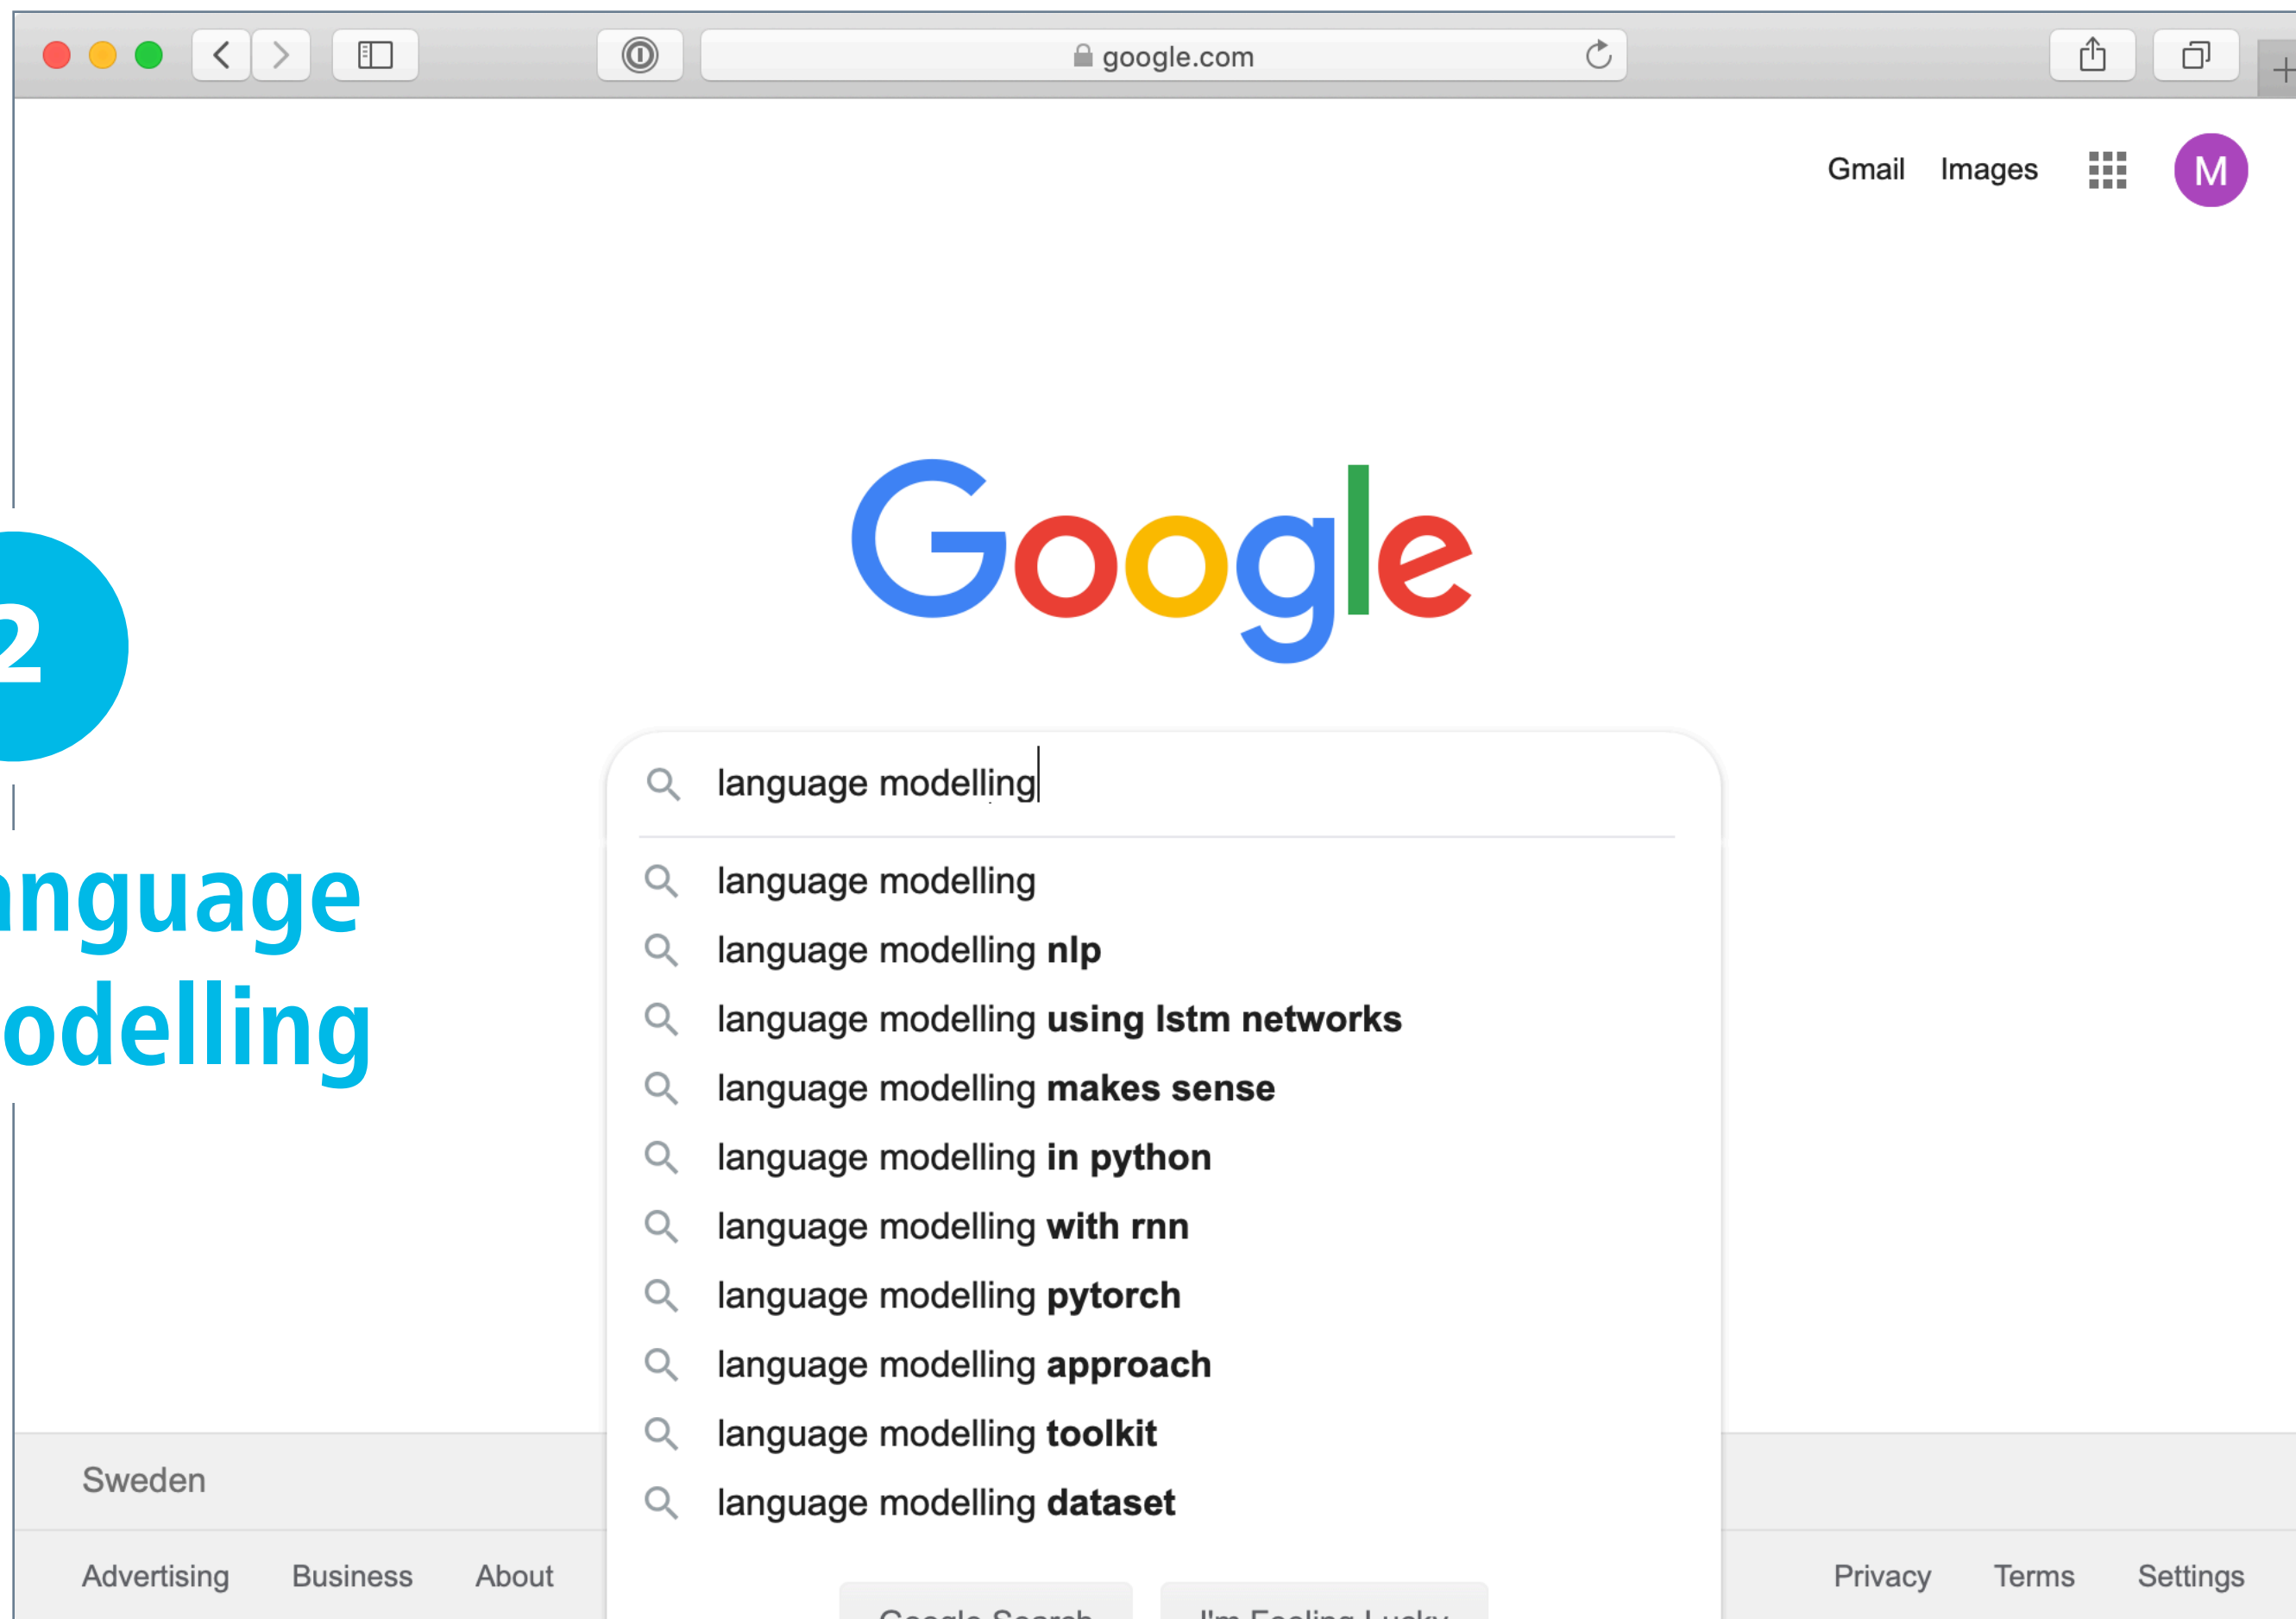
google.com

Gmail Images M

2

nguage odelling

Google

language modelling

language modelling
language modelling **nlp**
language modelling **using lstm networks**
language modelling **makes sense**
language modelling **in python**
language modelling **with rnn**
language modelling **pytorch**
language modelling **approach**
language modelling **toolkit**
language modelling **dataset**

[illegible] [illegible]

Sweden

Advertising Business About

Privacy Terms Settings